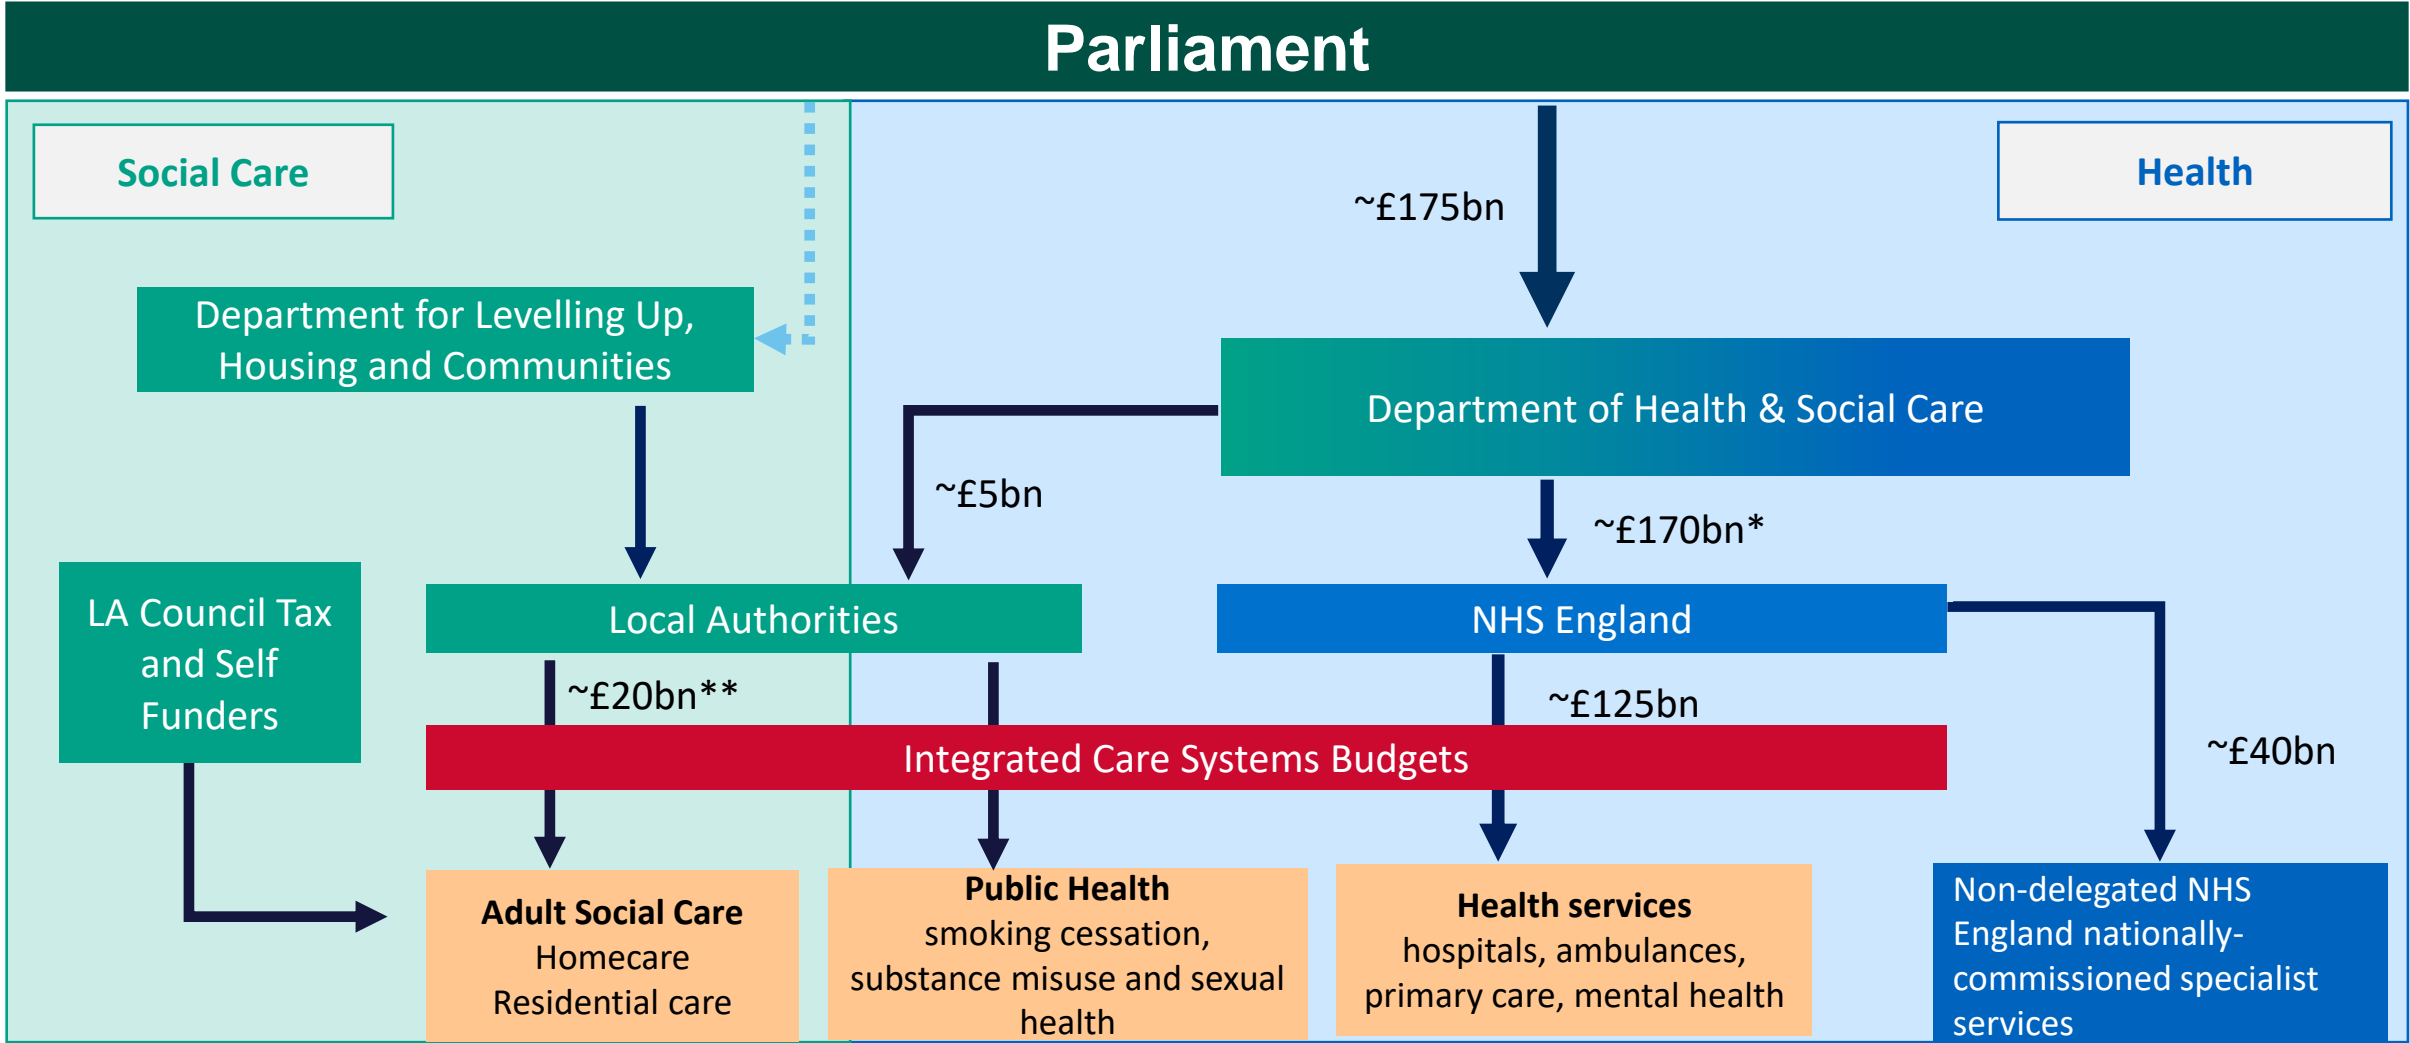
Parliament

Social Care

Health

~£175bn

Department for Levelling Up, Housing and Communities

Department of Health & Social Care

~£5bn

~£170bn*

LA Council Tax and Self Funders

Local Authorities

NHS England

~£20bn**

~£125bn

~£40bn

Integrated Care Systems Budgets

**Adult Social Care**
Homecare
Residential care

**Public Health**
smoking cessation, substance misuse and sexual health

**Health services**
hospitals, ambulances, primary care, mental health

Non-delegated NHS England nationally-commissioned specialist services